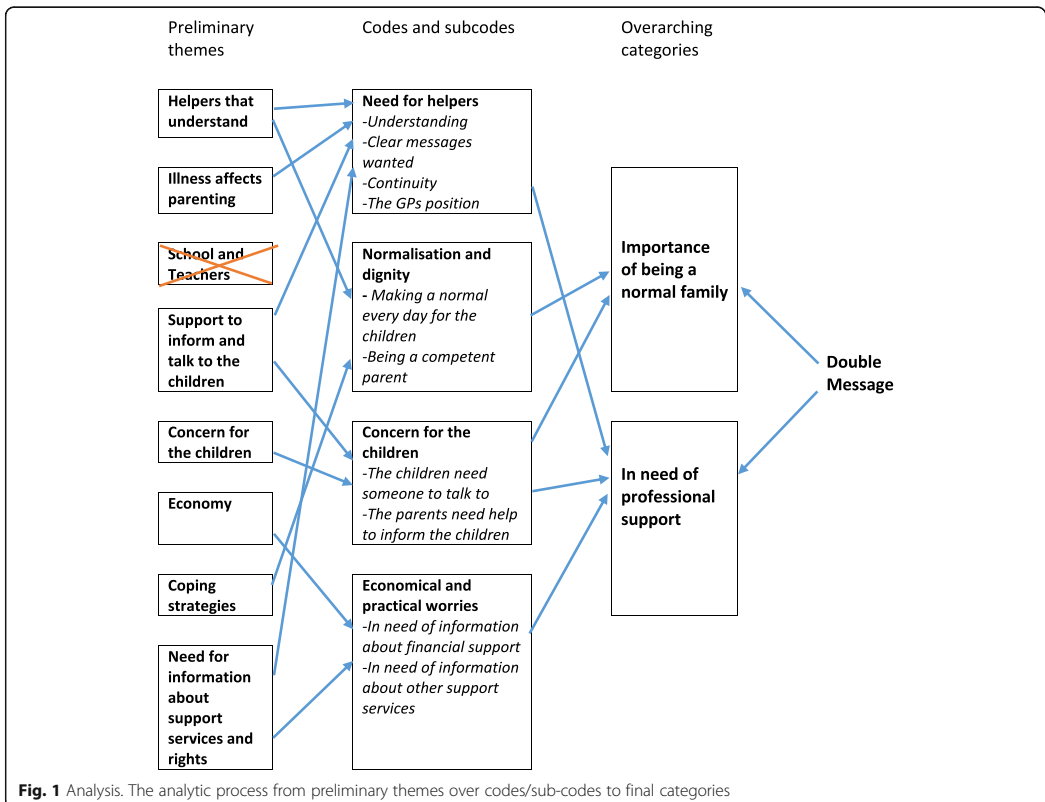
Preliminary themes

Codes and subcodes

Overarching categories

Helpers that understand

Illness affects parenting

School and Teachers

Support to inform and talk to the children

Concern for the children

Economy

Coping strategies

Need for information about support services and rights

Need for helpers
-Understanding
-Clear messages wanted
-Continuity
-The GPs position

Normalisation and dignity
- Making a normal every day for the children
-Being a competent parent

Concern for the children
-The children need someone to talk to
-The parents need help to inform the children

Economical and practical worries
-In need of information about financial support
-In need of information about other support services

Importance of being a normal family

In need of professional support

Double Message

Fig. 1 Analysis. The analytic process from preliminary themes over codes/sub-codes to final categories